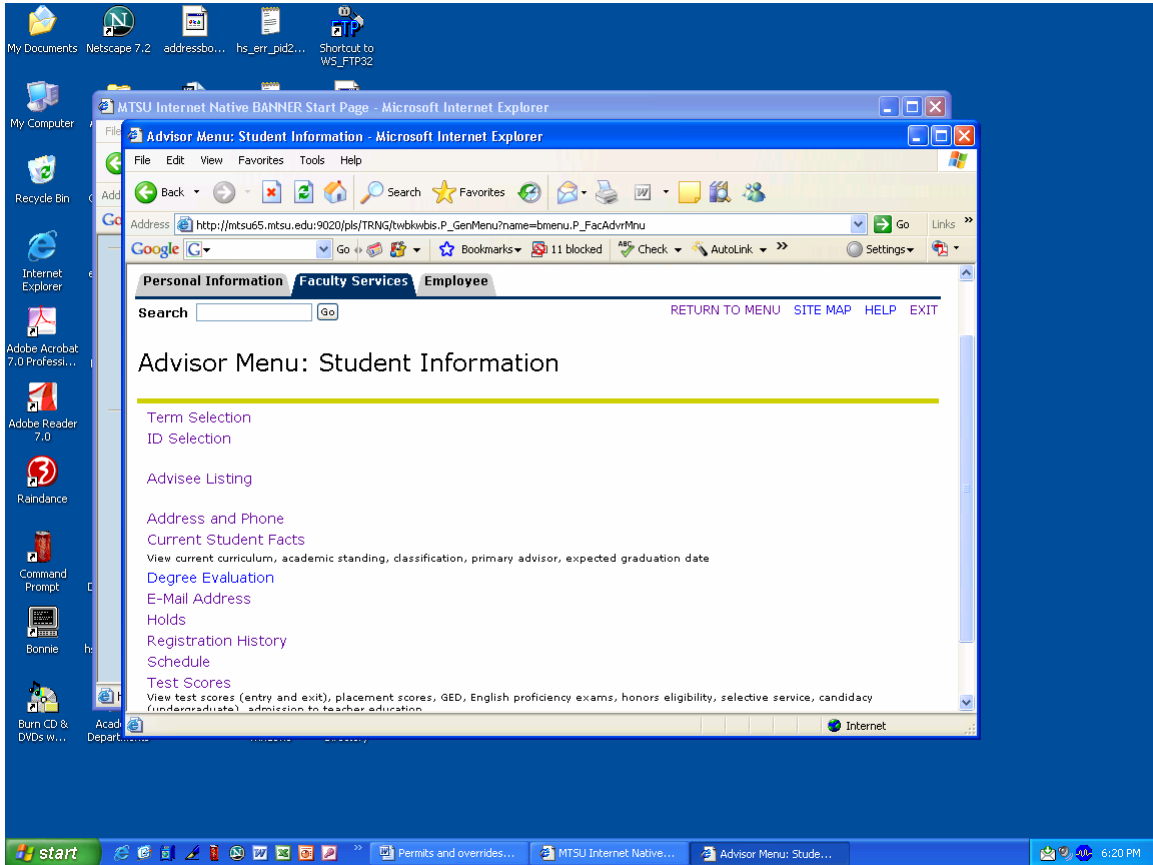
My Documents Netscape 7.2 addressbo... hs_err_pid2... Shortcut to WS_FTP32

My Computer

Recycle Bin

Internet Explorer

Adobe Acrobat 7.0 Professi...

Adobe Reader 7.0

Raindance

Command Prompt

Bonnie

Burn CD & DVDs w...

Acad Depart

MTSU Internet Native BANNER Start Page - Microsoft Internet Explorer

Advisor Menu: Student Information - Microsoft Internet Explorer

File Edit View Favorites Tools Help

Back Search Favorites

Address http://mtsu65.mtsu.edu:9020/pls/TRNG/twbkwbis.P_GenMenu?name=bmenu.P_FacAdvrMnu Go Links

Google Go Bookmarks 11 blocked Check AutoLink Settings

Personal Information Faculty Services Employee

Search Go RETURN TO MENU SITE MAP HELP EXIT

Advisor Menu: Student Information

Term Selection
ID Selection

Advisee Listing

Address and Phone
Current Student Facts
View current curriculum, academic standing, classification, primary advisor, expected graduation date
Degree Evaluation
E-Mail Address
Holds
Registration History
Schedule
Test Scores
View test scores (entry and exit), placement scores, GED, English proficiency exams, honors eligibility, selective service, candidacy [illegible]

Internet

start Permits and overrides... MTSU Internet Native... Advisor Menu: Stude... 6:20 PM